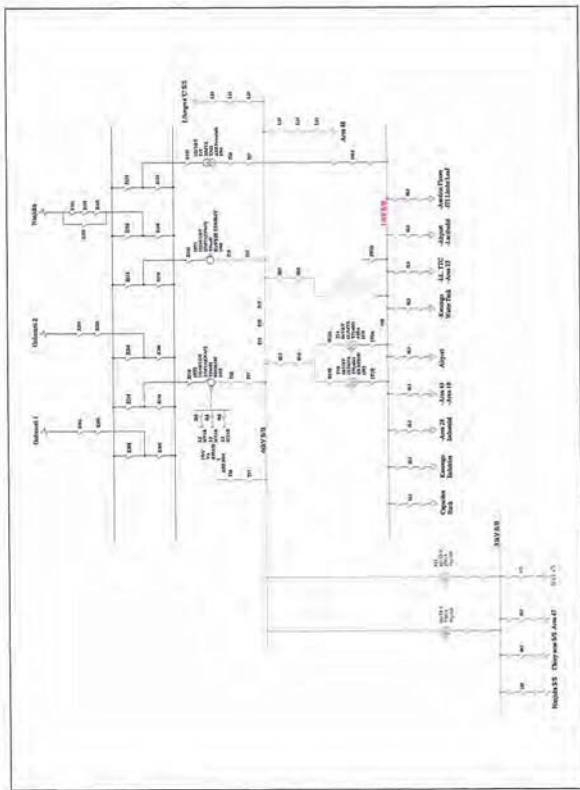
Nyajida

Dalwani 2

Dalwani 1

Lilongwe 'C' SS

Area 48

66kV B/B

11kV B/B

33kV B/B

Junction Prison (T) Lilazi Road

Airport Lanfield

LL TTC Area 33

Kanengo Water Tank

Airport

Area 43 Area 19

Area 25 Industrial

Kanengo Industrial

Capudan Park

Nayzi

Chinyama S/S Area 47

Nanjiri SS